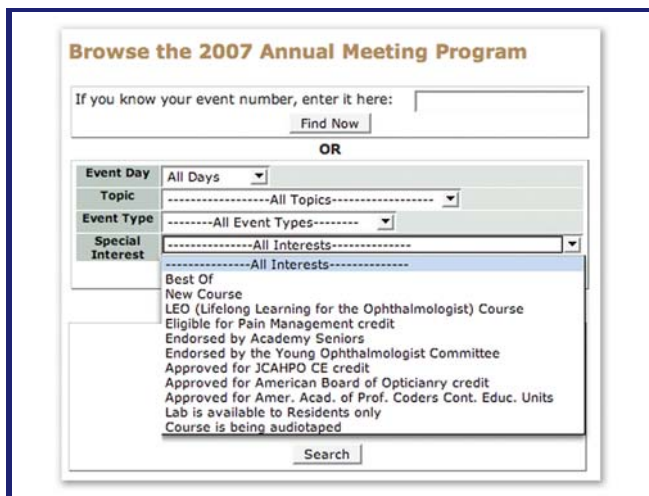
Browse the 2007 Annual Meeting Program

If you know your event number, enter it here:

Find Now

OR

| Event Day | All Days |
|---|---|
| Topic | ------------------All Topics------------------ |
| Event Type | --------All Event Types-------- |
| Special Interest | ---------------All Interests-------------- |

---------------All Interests--------------
Best Of
New Course
LEO (Lifelong Learning for the Ophthalmologist) Course
Eligible for Pain Management credit
Endorsed by Academy Seniors
Endorsed by the Young Ophthalmologist Committee
Approved for JCAHPO CE credit
Approved for American Board of Opticianry credit
Approved for Amer. Acad. of Prof. Coders Cont. Educ. Units
Lab is available to Residents only
Course is being audiotaped

Search